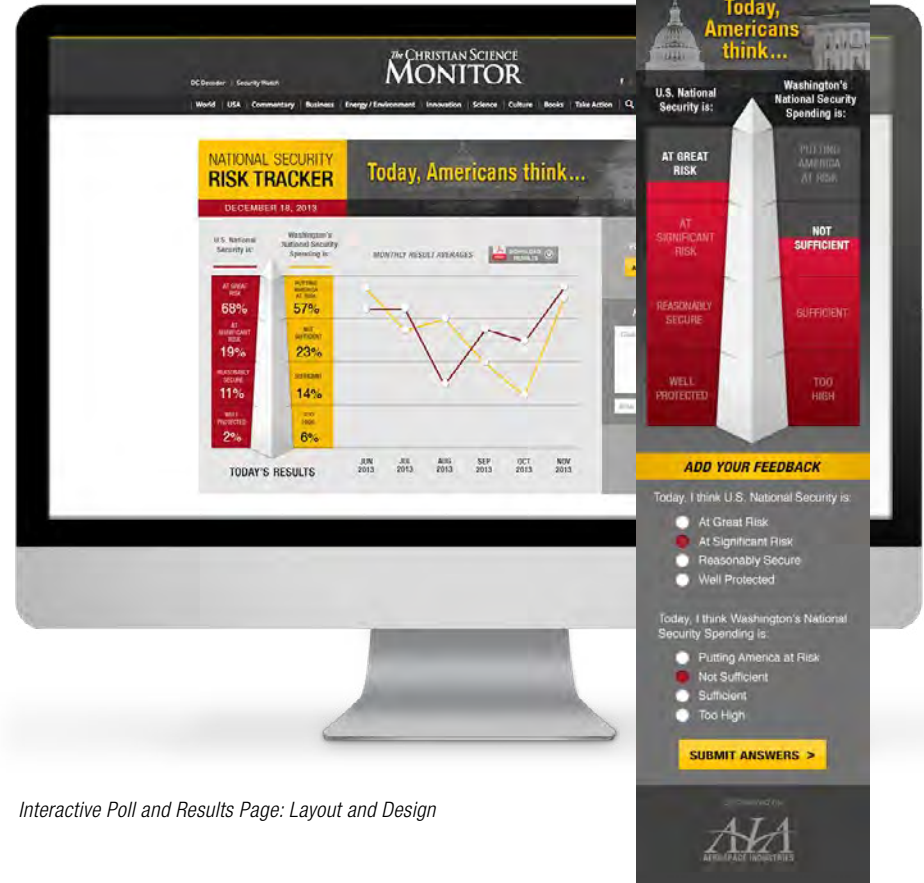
The CHRISTIAN SCIENCE MONITOR

DC Decoder | Security Watch

World | USA | Commentary | Business | Energy / Environment | Innovation | Science | Culture | Books | Take Action

NATIONAL SECURITY RISK TRACKER

DECEMBER 18, 2013

Today, Americans think...

U.S. National Security is:

Washington's National Security Spending is:

MONTHLY RESULT AVERAGES

DOWNLOAD RESULTS

AT GREAT RISK 68%

AT SIGNIFICANT RISK 19%

REASONABLY SECURE 11%

WELL PROTECTED 2%

PUTTING AMERICA AT RISK 57%

NOT SUFFICIENT 23%

SUFFICIENT 14%

TOO HIGH 6%

TODAY'S RESULTS

JUN 2013
JUL 2013
AUG 2013
SEP 2013
OCT 2013
NOV 2013

Today, Americans think...

U.S. National Security is:

Washington's National Security Spending is:

AT GREAT RISK

AT SIGNIFICANT RISK

REASONABLY SECURE

WELL PROTECTED

PUTTING AMERICA AT RISK

NOT SUFFICIENT

SUFFICIENT

TOO HIGH

ADD YOUR FEEDBACK

Today, I think U.S. National Security is:

At Great Risk
At Significant Risk
Reasonably Secure
Well Protected

Today, I think Washington's National Security Spending is:

Putting America at Risk
Not Sufficient
Sufficient
Too High

SUBMIT ANSWERS >

SPONSORED BY

AIA
AEROSPACE INDUSTRIES

Interactive Poll and Results Page: Layout and Design